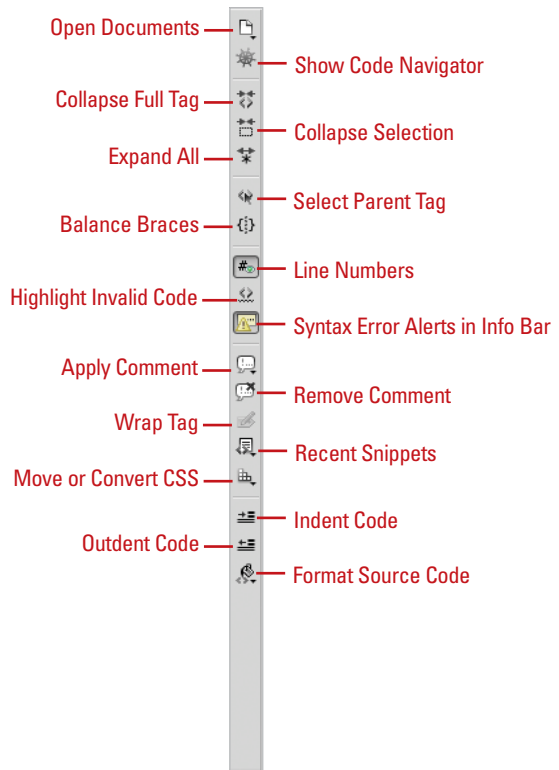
Open Documents
Show Code Navigator
Collapse Full Tag
Collapse Selection
Expand All
Select Parent Tag
Balance Braces
Line Numbers
Highlight Invalid Code
Syntax Error Alerts in Info Bar
Apply Comment
Remove Comment
Wrap Tag
Recent Snippets
Move or Convert CSS
Indent Code
Outdent Code
Format Source Code